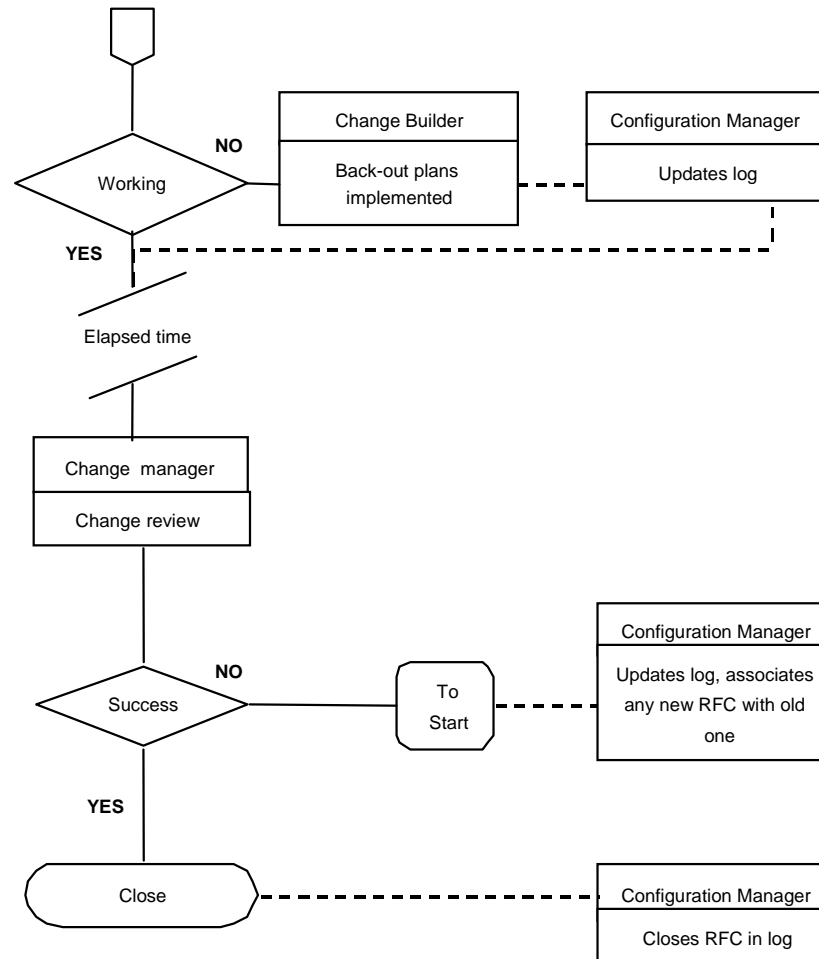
Working

NO

Change Builder

Back-out plans implemented

Configuration Manager

Updates log

YES

Elapsed time

Change manager

Change review

Success

NO

To Start

Configuration Manager

Updates log, associates any new RFC with old one

YES

Close

Configuration Manager

Closes RFC in log